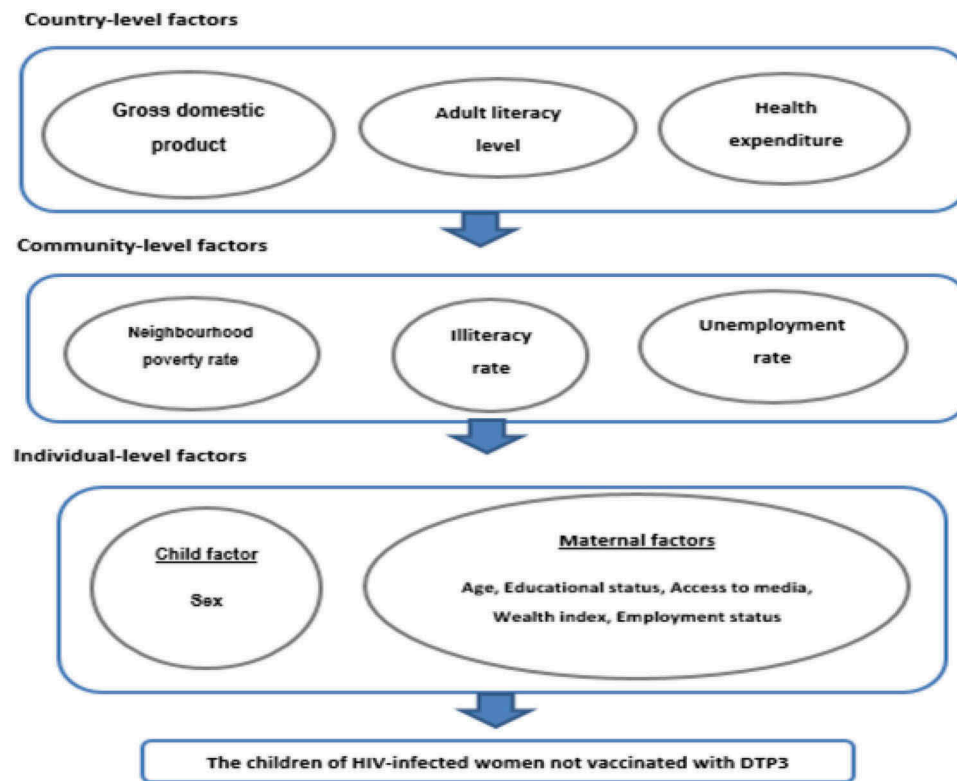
Country-level factors

Gross domestic product

Adult literacy level

Health expenditure

Community-level factors

Neighbourhood poverty rate

Illiteracy rate

Unemployment rate

Individual-level factors

Child factor

Sex

Maternal factors

Age, Educational status, Access to media, Wealth index, Employment status

The children of HIV-infected women not vaccinated with DTP3